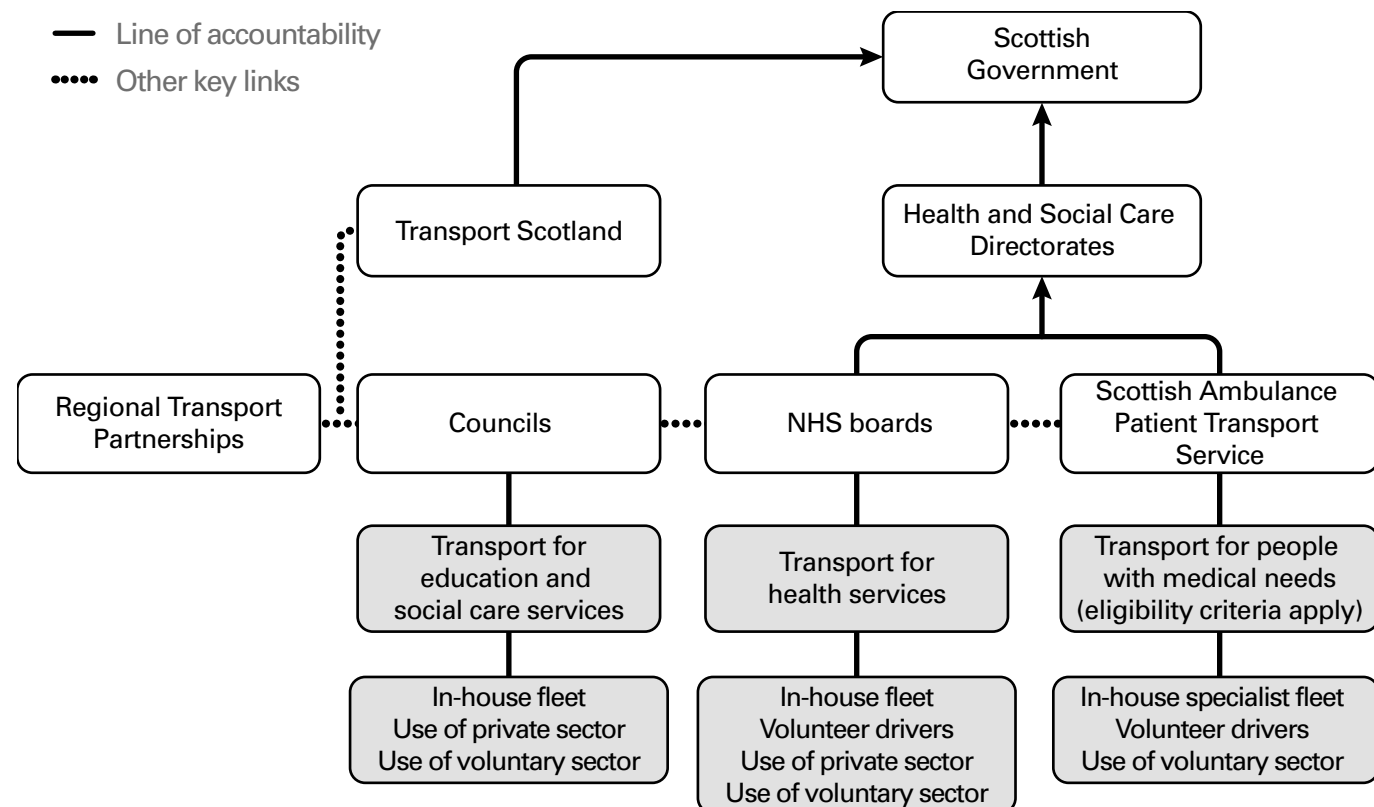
Line of accountability
Other key links

Scottish Government

Transport Scotland

Health and Social Care Directorates

Regional Transport Partnerships

Councils

NHS boards

Scottish Ambulance Patient Transport Service

Transport for education and social care services

Transport for health services

Transport for people with medical needs (eligibility criteria apply)

In-house fleet
Use of private sector
Use of voluntary sector

In-house fleet
Volunteer drivers
Use of private sector
Use of voluntary sector

In-house specialist fleet
Volunteer drivers
Use of voluntary sector